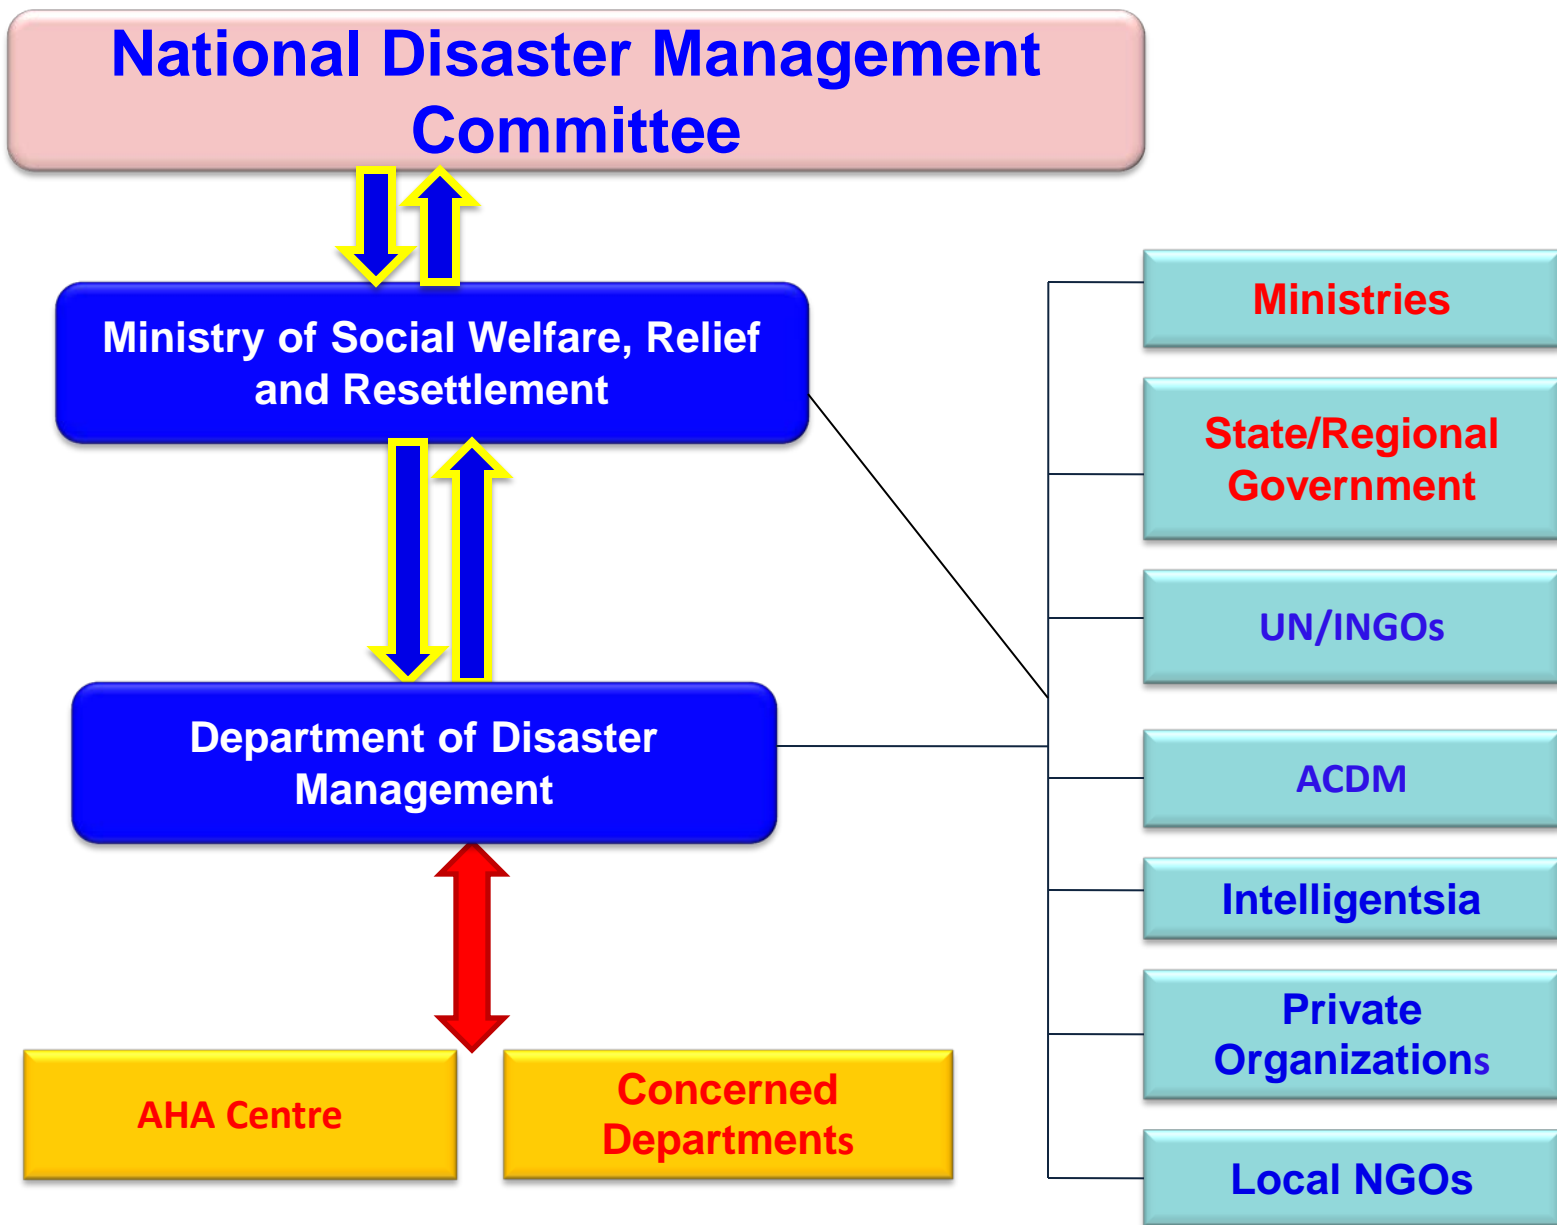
National Disaster Management Committee

Ministry of Social Welfare, Relief and Resettlement

Department of Disaster Management

AHA Centre

Concerned Departments

Ministries

State/Regional Government

UN/INGOs

ACDM

Intelligentsia

Private Organizations

Local NGOs